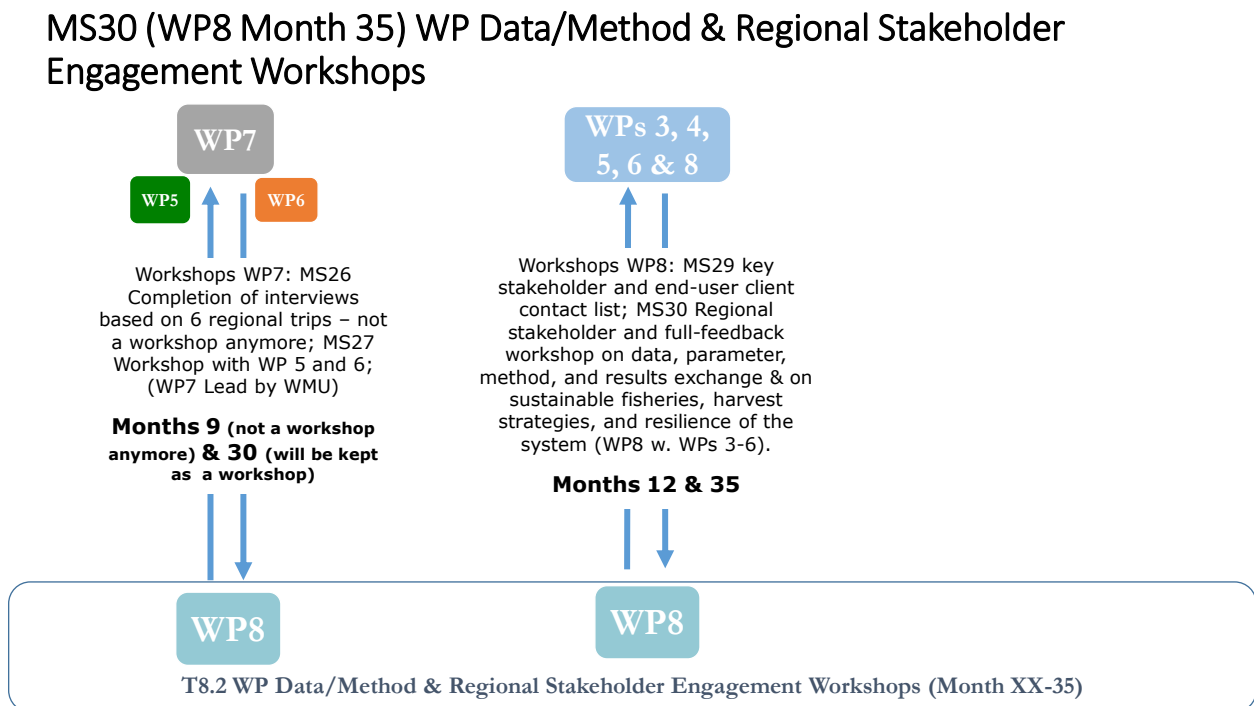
MS30 (WP8 Month 35) WP Data/Method & Regional Stakeholder Engagement Workshops

WP7

WP5

WP6

Workshops WP7: MS26 Completion of interviews based on 6 regional trips – not a workshop anymore; MS27 Workshop with WP 5 and 6; (WP7 Lead by WMU)

**Months 9 (not a workshop anymore) & 30 (will be kept as a workshop)**

WPs 3, 4, 5, 6 & 8

Workshops WP8: MS29 key stakeholder and end-user client contact list; MS30 Regional stakeholder and full-feedback workshop on data, parameter, method, and results exchange & on sustainable fisheries, harvest strategies, and resilience of the system (WP8 w. WPs 3-6).

**Months 12 & 35**

WP8

WP8

T8.2 WP Data/Method & Regional Stakeholder Engagement Workshops (Month XX-35)